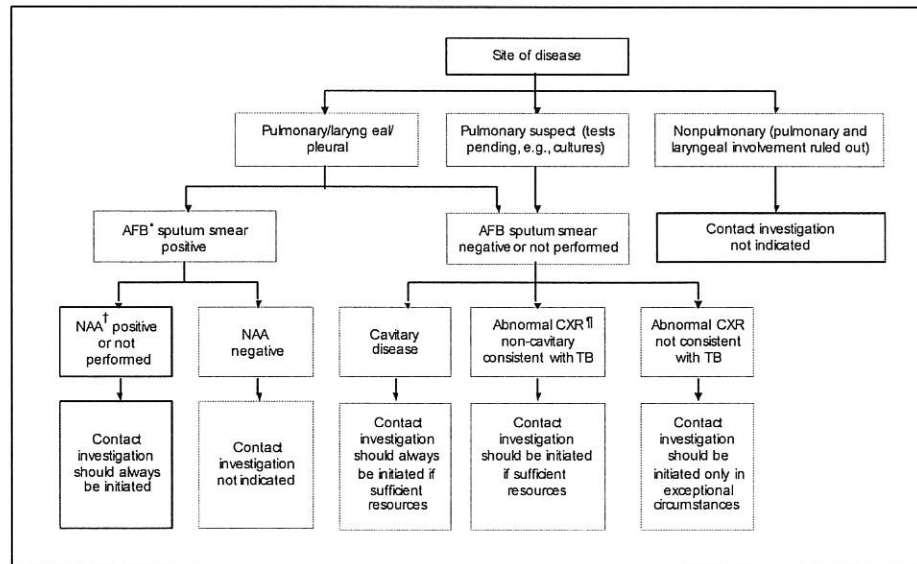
Site of disease

Pulmonary/laryng eal/ pleural

Pulmonary suspect (tests pending, e.g., cultures)

Nonpulmonary (pulmonary and laryngeal involvement ruled out)

AFB* sputum smear positive

AFB sputum smear negative or not performed

Contact investigation not indicated

NAA† positive or not performed

NAA negative

Cavitary disease

Abnormal CXR¶ non-cavitary consistent with TB

Abnormal CXR not consistent with TB

Contact investigation should always be initiated

Contact investigation not indicated

Contact investigation should always be initiated if sufficient resources

Contact investigation should be initiated if sufficient resources

Contact investigation should be initiated only in exceptional circumstances